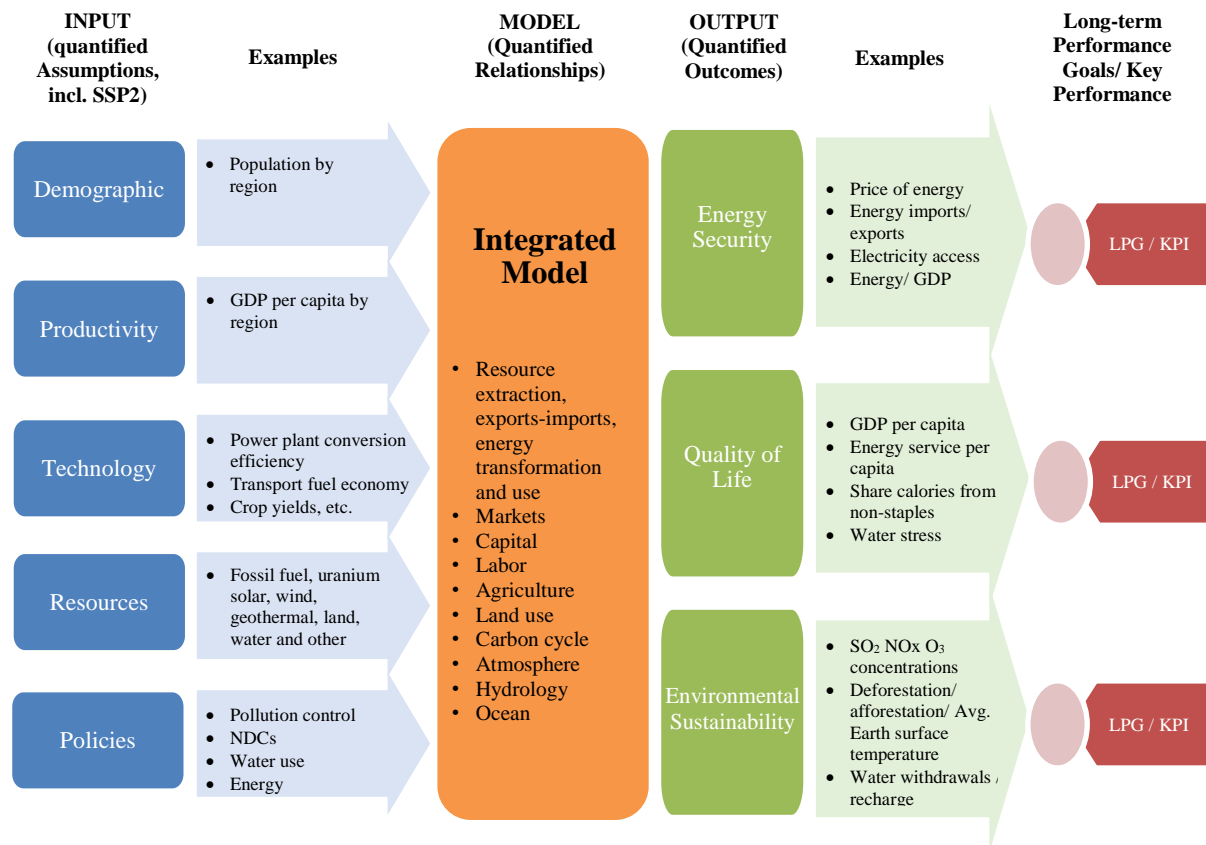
INPUT (quantified Assumptions, incl. SSP2)

Examples

MODEL (Quantified Relationships)

OUTPUT (Quantified Outcomes)

Examples

Long-term Performance Goals/ Key Performance

Demographic

- Population by region

Productivity

- GDP per capita by region

Technology

- Power plant conversion efficiency
- Transport fuel economy
- Crop yields, etc.

Resources

- Fossil fuel, uranium solar, wind, geothermal, land, water and other

Policies

- Pollution control
- NDCs
- Water use
- Energy

Integrated Model

- Resource extraction, exports-imports, energy transformation and use
- Markets
- Capital
- Labor
- Agriculture
- Land use
- Carbon cycle
- Atmosphere
- Hydrology
- Ocean

Energy Security

- Price of energy
- Energy imports/ exports
- Electricity access
- Energy/ GDP

LPG / KPI

Quality of Life

- GDP per capita
- Energy service per capita
- Share calories from non-staples
- Water stress

LPG / KPI

Environmental Sustainability

- $SO_2$ NOx $O_3$ concentrations
- Deforestation/ afforestation/ Avg. Earth surface temperature
- Water withdrawals / recharge

LPG / KPI